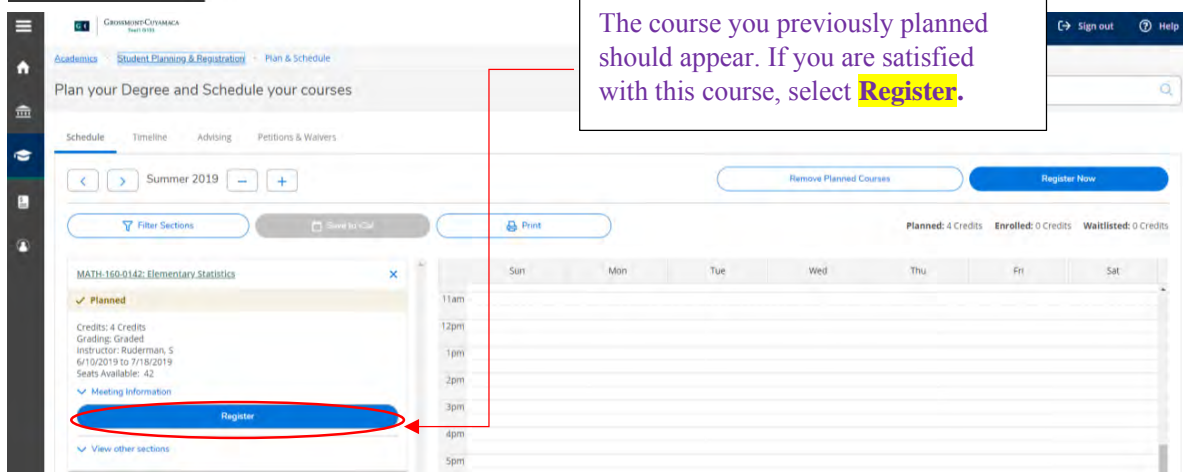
GROSSMONT-CUYAMACA

The course you previously planned should appear. If you are satisfied with this course, select **Register.**

Sign out Help

Academics > Student Planning & Registration > Plan & Schedule

Plan your Degree and Schedule your courses

Schedule Timeline Advising Petitions & Waivers

Summer 2019

Remove Planned Courses

Register Now

Filter Sections

Save to iCal

Print

Planned: 4 Credits Enrolled: 0 Credits Waitlisted: 0 Credits

MATH-160-0142: Elementary Statistics

✓ Planned

Credits: 4 Credits
Grading: Graded
Instructor: Ruderman, S
6/10/2019 to 7/18/2019
Seats Available: 42

Meeting Information

Register

View other sections

| | Sun | Mon | Tue | Wed | Thu | Fri | Sat |
|---|---|---|---|---|---|---|---|
| 11am | | | | | | | |
| 12pm | | | | | | | |
| 1pm | | | | | | | |
| 2pm | | | | | | | |
| 3pm | | | | | | | |
| 4pm | | | | | | | |
| 5pm | | | | | | | |